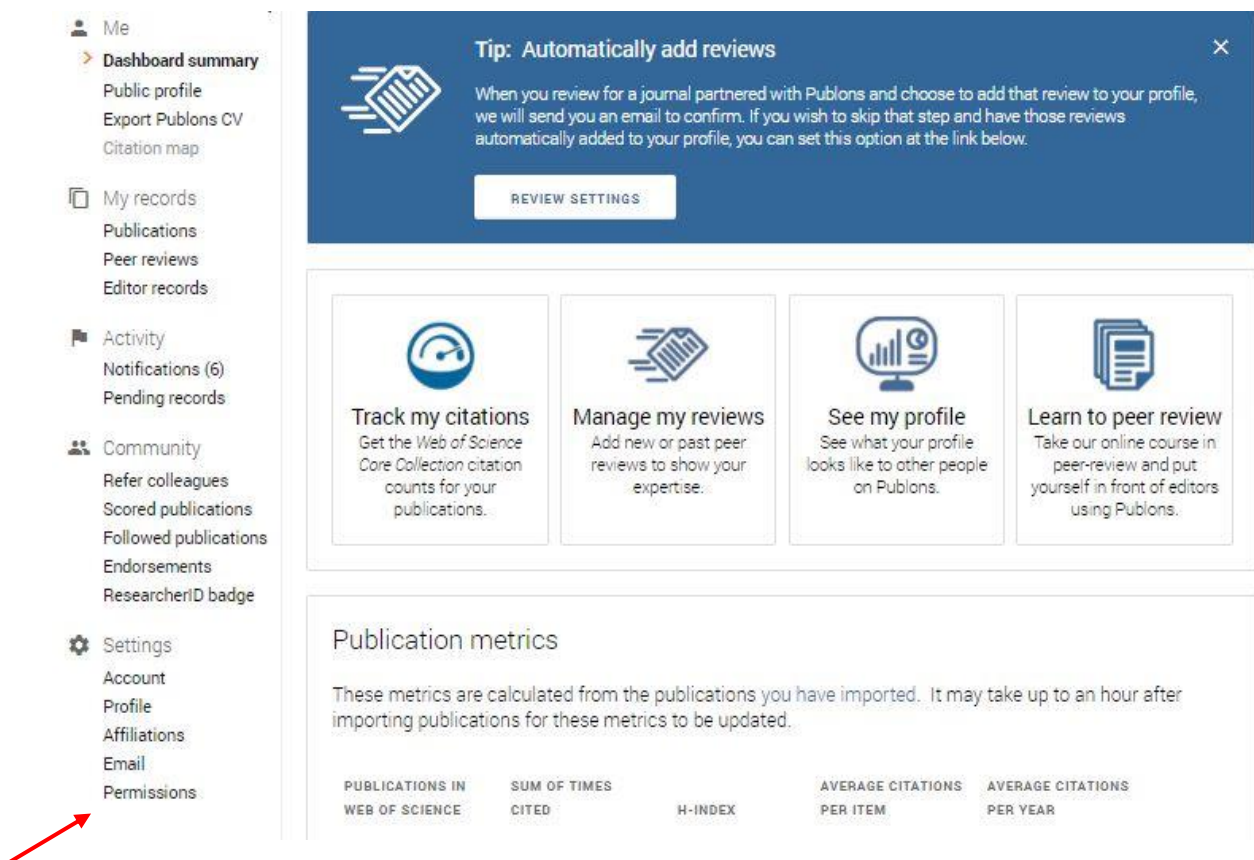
Me
Dashboard summary
Public profile
Export Publons CV
Citation map

My records
Publications
Peer reviews
Editor records

Activity
Notifications (6)
Pending records

Community
Refer colleagues
Scored publications
Followed publications
Endorsements
ResearcherID badge

Settings
Account
Profile
Affiliations
Email
Permissions

Tip: Automatically add reviews

When you review for a journal partnered with Publons and choose to add that review to your profile, we will send you an email to confirm. If you wish to skip that step and have those reviews automatically added to your profile, you can set this option at the link below.

REVIEW SETTINGS

×

Track my citations
Get the *Web of Science Core Collection* citation counts for your publications.

Manage my reviews
Add new or past peer reviews to show your expertise.

See my profile
See what your profile looks like to other people on Publons.

Learn to peer review
Take our online course in peer-review and put yourself in front of editors using Publons.

Publication metrics

These metrics are calculated from the publications you have imported. It may take up to an hour after importing publications for these metrics to be updated.

| PUBLICATIONS IN WEB OF SCIENCE | SUM OF TIMES CITED | H-INDEX | AVERAGE CITATIONS PER ITEM | AVERAGE CITATIONS PER YEAR |
|---|---|---|---|---|